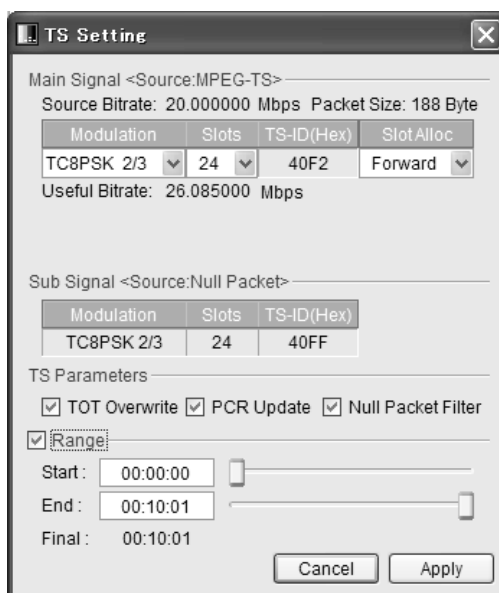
TS Setting

Main Signal <Source:MPEG-TS>

Source Bitrate: 20.000000 Mbps Packet Size: 188 Byte

| Modulation | Slots | TS-ID(Hex) | Slot Alloc |
|---|---|---|---|
| TC8PSK 2/3 | 24 | 40F2 | Forward |

Useful Bitrate: 26.085000 Mbps

Sub Signal <Source:Null Packet>

| Modulation | Slots | TS-ID(Hex) |
|---|---|---|
| TC8PSK 2/3 | 24 | 40FF |

TS Parameters

☑ TOT Overwrite ☑ PCR Update ☑ Null Packet Filter

☑ Range

Start : 00:00:00

End : 00:10:01

Final : 00:10:01

Cancel Apply